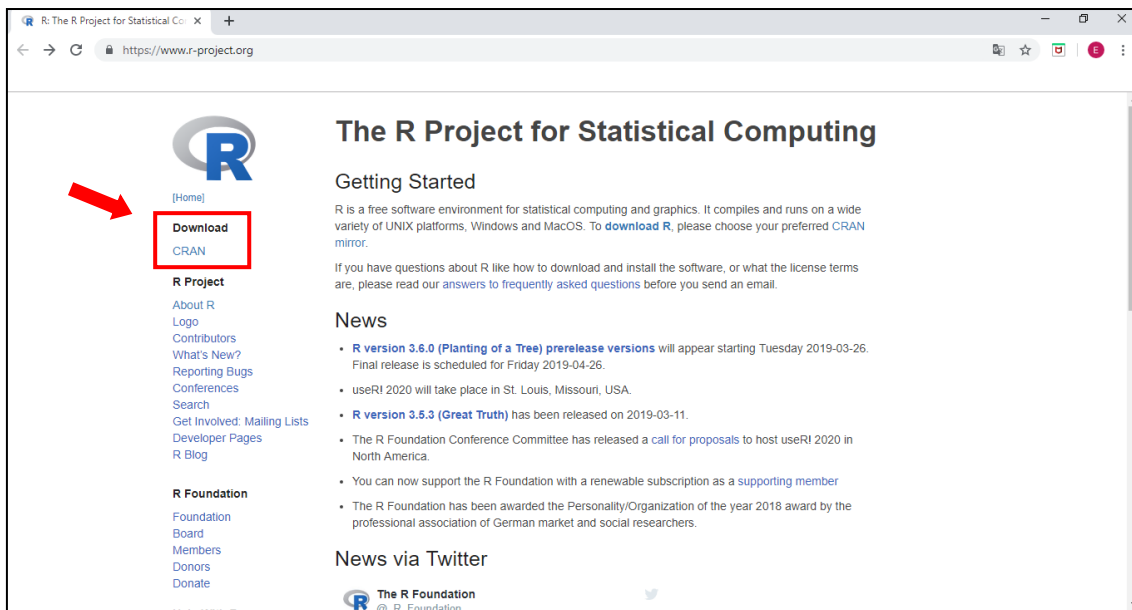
R: The R Project for Statistical Co ×

https://www.r-project.org

E

R

[Home]

Download

CRAN

R Project

About R
Logo
Contributors
What's New?
Reporting Bugs
Conferences
Search
Get Involved: Mailing Lists
Developer Pages
R Blog

R Foundation

Foundation
Board
Members
Donors
Donate

The R Project for Statistical Computing

Getting Started

R is a free software environment for statistical computing and graphics. It compiles and runs on a wide variety of UNIX platforms, Windows and MacOS. To download R, please choose your preferred CRAN mirror.

If you have questions about R like how to download and install the software, or what the license terms are, please read our answers to frequently asked questions before you send an email.

News

- R version 3.6.0 (Planting of a Tree) prerelease versions will appear starting Tuesday 2019-03-26. Final release is scheduled for Friday 2019-04-26.
- useR! 2020 will take place in St. Louis, Missouri, USA.
- R version 3.5.3 (Great Truth) has been released on 2019-03-11.
- The R Foundation Conference Committee has released a call for proposals to host useR! 2020 in North America.
- You can now support the R Foundation with a renewable subscription as a supporting member
- The R Foundation has been awarded the Personality/Organization of the year 2018 award by the professional association of German market and social researchers.

News via Twitter

The R Foundation
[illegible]